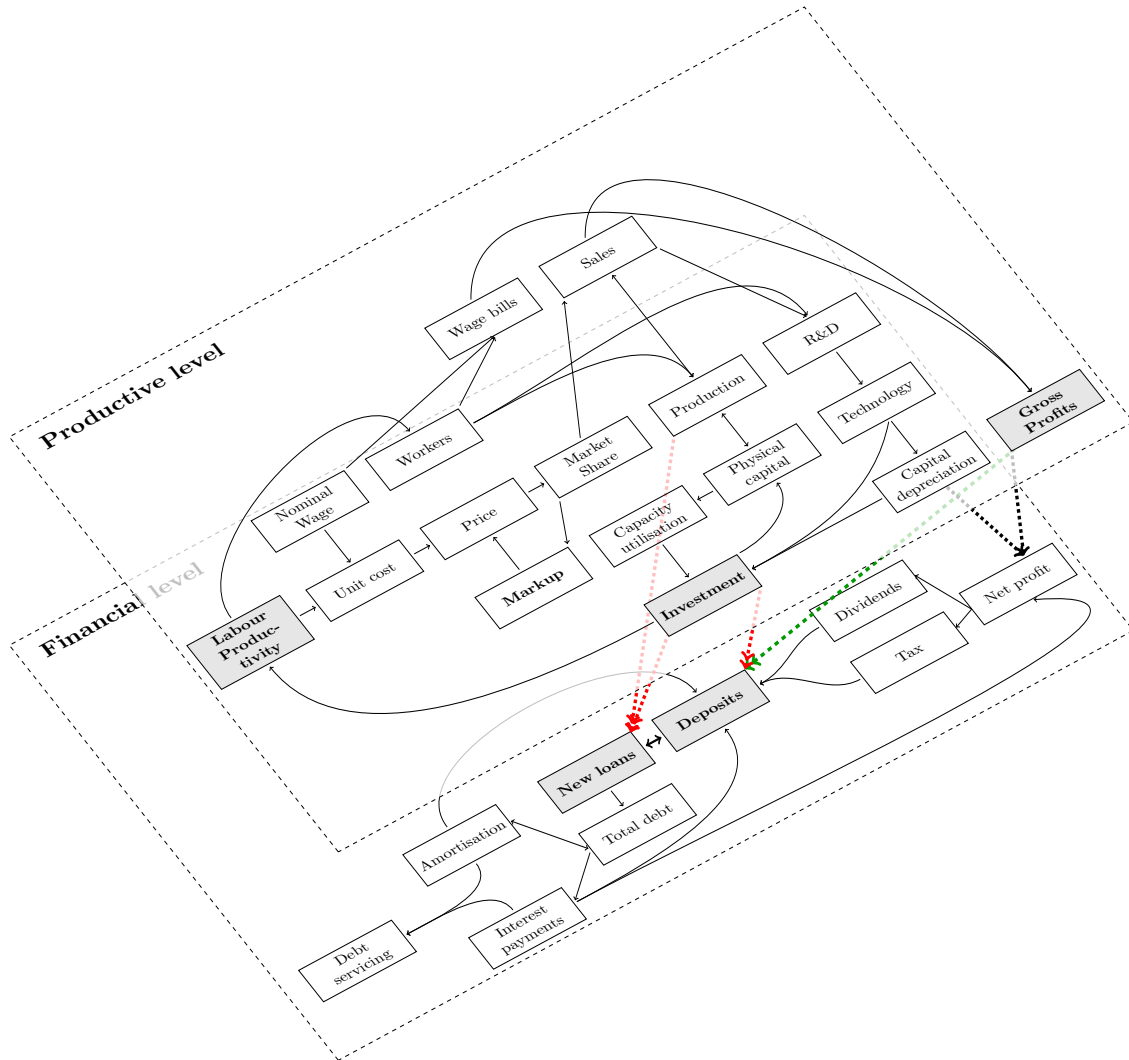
Productive level

Financial level

Wage bills

Sales

R&D

Production

Technology

Gross Profits

Workers

Market Share

Physical capital

Capital depreciation

Nominal Wage

Price

Capacity utilisation

Unit cost

Markup

Investment

Net profit

Labour Productivity

Dividends

Tax

Deposits

New loans

Total debt

Amortisation

Interest payments

Debt servicing